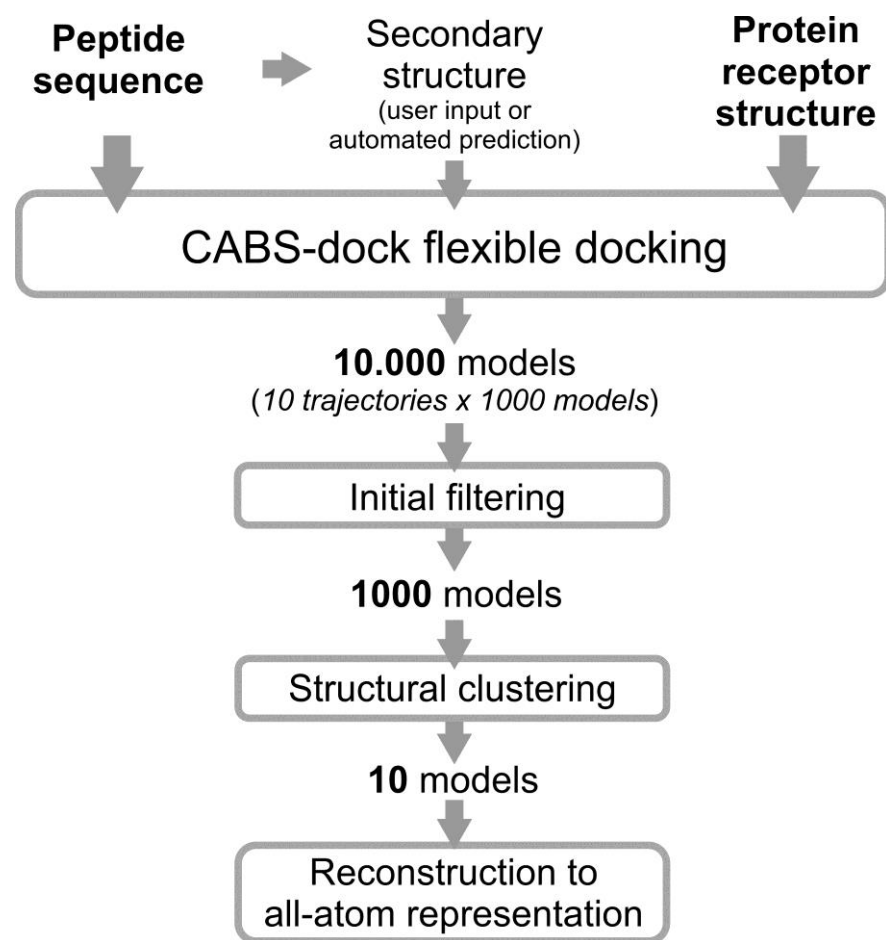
Peptide sequence

Secondary structure
(user input or automated prediction)

Protein receptor structure

CABS-dock flexible docking

10.000 models
(10 trajectories x 1000 models)

Initial filtering

1000 models

Structural clustering

10 models

Reconstruction to all-atom representation